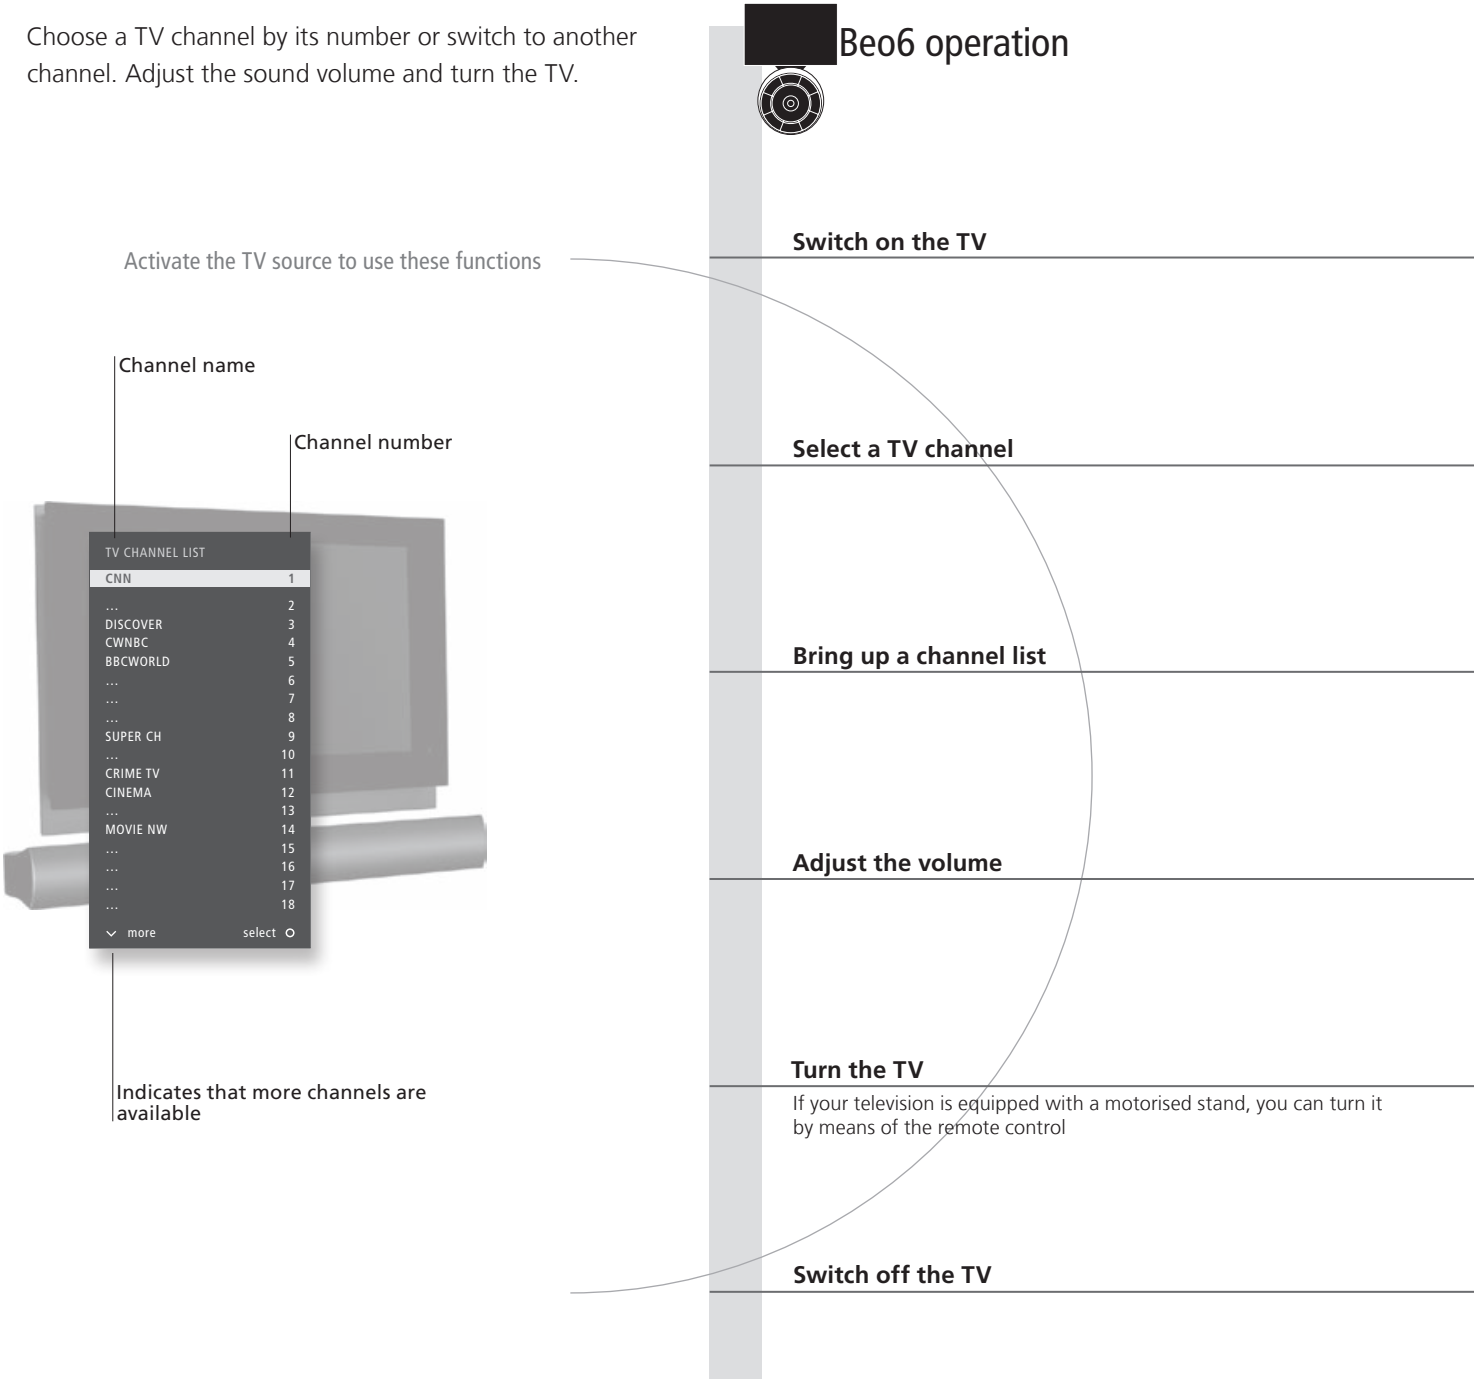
Choose a TV channel by its number or switch to another channel. Adjust the sound volume and turn the TV.

Activate the TV source to use these functions

Channel name

Channel number

TV CHANNEL LIST

| | |
|---|---|
| CNN | 1 |
| ... | 2 |
| DISCOVER | 3 |
| CWNBC | 4 |
| BBCWORLD | 5 |
| ... | 6 |
| ... | 7 |
| ... | 8 |
| SUPER CH | 9 |
| ... | 10 |
| CRIME TV | 11 |
| CINEMA | 12 |
| ... | 13 |
| MOVIE NW | 14 |
| ... | 15 |
| ... | 16 |
| ... | 17 |
| ... | 18 |

more select

Indicates that more channels are available

Beo6 operation

Switch on the TV

Select a TV channel

Bring up a channel list

Adjust the volume

Turn the TV

If your television is equipped with a motorised stand, you can turn it by means of the remote control

Switch off the TV